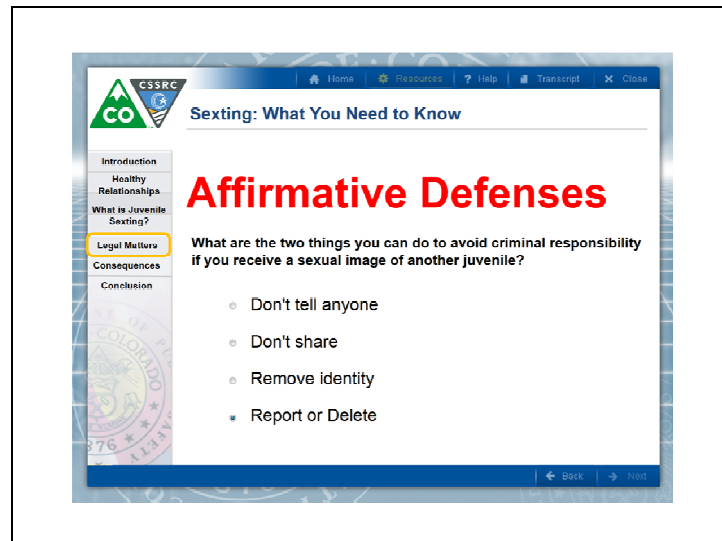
CO CSSRC

Home | Resources | Help | Transcript | Close

Sexting: What You Need to Know

Introduction
Healthy Relationships
What is Juvenile Sexting?
Legal Matters
Consequences
Conclusion

Affirmative Defenses

What are the two things you can do to avoid criminal responsibility if you receive a sexual image of another juvenile?

Don't tell anyone

Don't share

Remove identity

Report or Delete

Back | Next